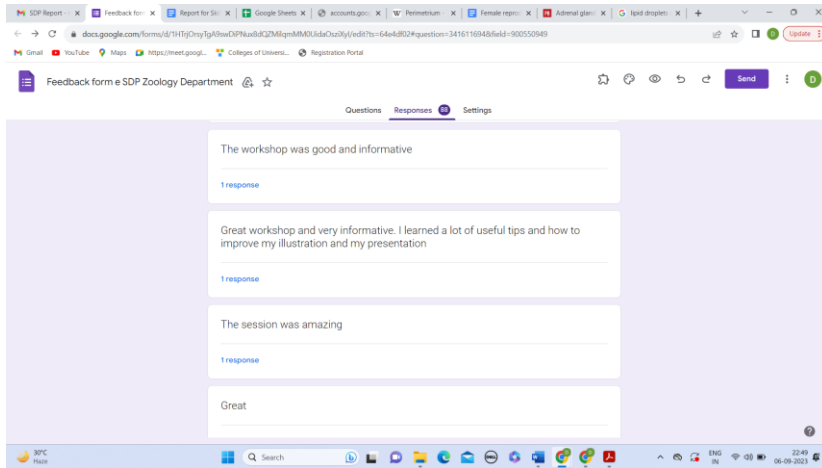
SDP Report × | Feedback form × | Report for Ski × | Google Sheets × | accounts.goo × | Perimetrium × | Female repro × | Adrenal gland × | lipid droplets × | +

docs.google.com/forms/d/1HTrjOrsyTgA9swDXPNux8dQZMilqmMM0UidaOsziXyl/edit?ts=64e4df02#question=341611694&field=900550949

Update

Gmail YouTube Maps https://meet.googl... Colleges of Universi... Registration Portal

Feedback form e SDP Zoology Department

Send

D

Questions Responses 68 Settings

The workshop was good and informative

1 response

Great workshop and very informative. I learned a lot of useful tips and how to improve my illustration and my presentation

1 response

The session was amazing

1 response

Great

30°C Haze

Search

ENG IN

22:49 06-09-2023